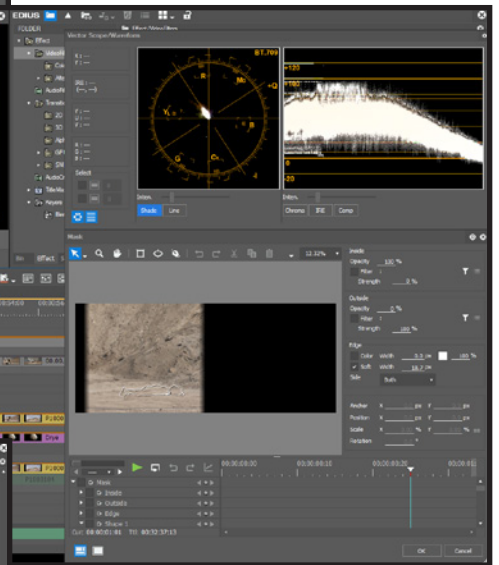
EDIUS

FOLDER

Effect

Vector Scope/Waveform

BT.709

R

Mg

YL

B

+Q

G

Cy

120

100

0

-20

Shade

Line

Chroma

IRE

Comp

Select

Mask

12.32%

Inside

Opacity 100 %

Filter

Strength 0 %

Outside

Opacity 0 %

Filter

Strength 100 %

Edge

Color

width

100 %

Soft

width

Side

Both

Anchor

Position

Scale

Rotation

00:00:00:00

00:00:00:15

00:00:01:00

Mask

Inside

Outside

Edge

Shape 1

OK

Cancel